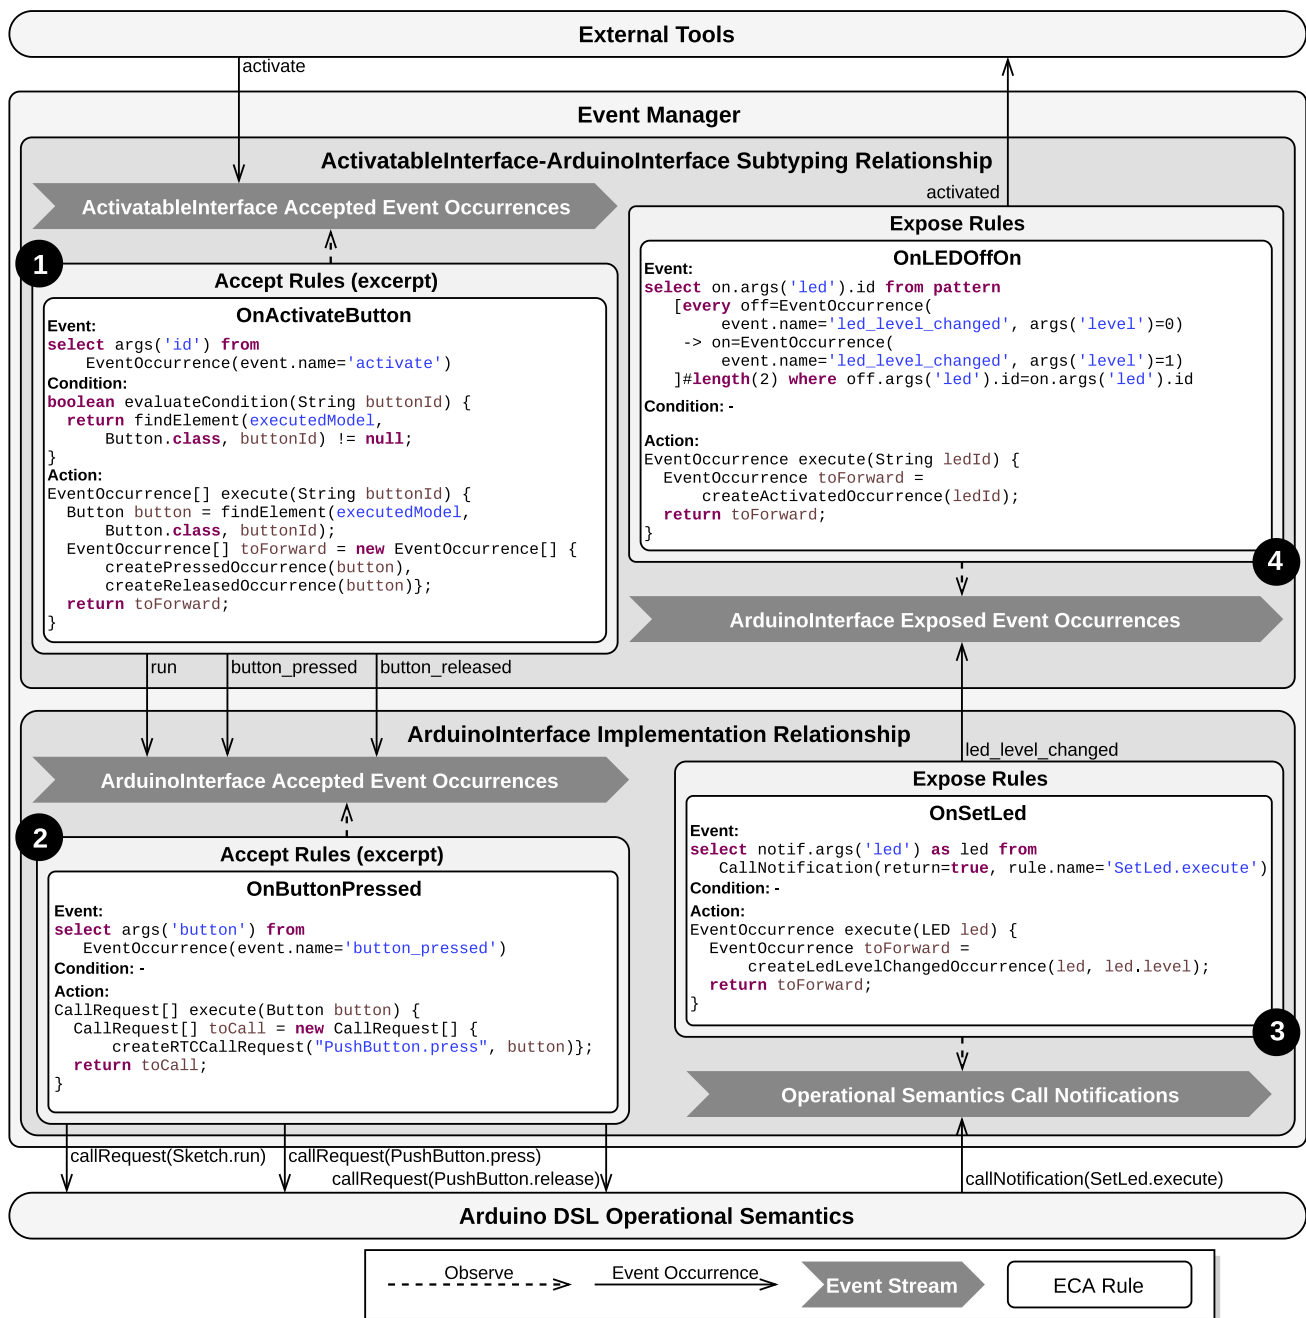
External Tools

activate

Event Manager

ActivatableInterface-ArduinoInterface Subtyping Relationship

ActivatableInterface Accepted Event Occurrences

activated

Expose Rules

OnLEDOffOn

Event:
select on.args('led').id from pattern
[every off=EventOccurrence(
event.name='led_level_changed', args('level')=0)
-> on=EventOccurrence(
event.name='led_level_changed', args('level')=1)
]#length(2) where off.args('led').id=on.args('led').id

Condition: -

Action:
EventOccurrence execute(String ledId) {
EventOccurrence toForward =
createActivatedOccurrence(ledId);
return toForward;
}

1

Accept Rules (excerpt)

OnActivateButton

Event:
select args('id') from
EventOccurrence(event.name='activate')
Condition:
boolean evaluateCondition(String buttonId) {
return findElement(executedModel,
Button.class, buttonId) != null;
}
Action:
EventOccurrence[] execute(String buttonId) {
Button button = findElement(executedModel,
Button.class, buttonId);
EventOccurrence[] toForward = new EventOccurrence[] {
createPressedOccurrence(button),
createReleasedOccurrence(button)};
return toForward;
}

4

ArduinoInterface Exposed Event Occurrences

run button_pressed button_released

ArduinoInterface Implementation Relationship

led_level_changed

ArduinoInterface Accepted Event Occurrences

Expose Rules

OnSetLed

Event:
select notif.args('led') as led from
CallNotification(return=true, rule.name='SetLed.execute')
Condition: -
Action:
EventOccurrence execute(LED led) {
EventOccurrence toForward =
createLedLevelChangedOccurrence(led, led.level);
return toForward;
}

2

Accept Rules (excerpt)

OnButtonPressed

Event:
select args('button') from
EventOccurrence(event.name='button_pressed')
Condition: -
Action:
CallRequest[] execute(Button button) {
CallRequest[] toCall = new CallRequest[] {
createRTCCallRequest("PushButton.press", button)};
return toCall;
}

3

Operational Semantics Call Notifications

callRequest(Sketch.run) callRequest(PushButton.press)
callRequest(PushButton.release)

callNotification(SetLed.execute)

Arduino DSL Operational Semantics

Observe Event Occurrence Event Stream ECA Rule